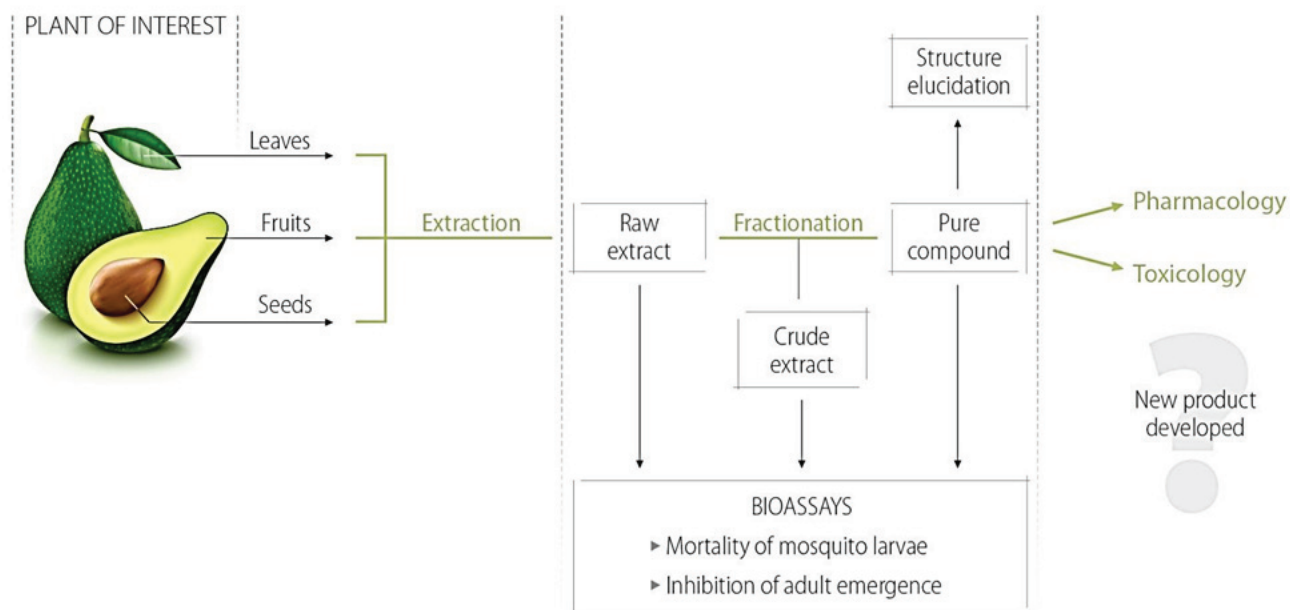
PLANT OF INTEREST

Leaves

Fruits

Seeds

Extraction

Raw extract

Fractionation

Pure compound

Structure elucidation

Crude extract

Pharmacology

Toxicology

New product developed

BIOASSAYS

▸ Mortality of mosquito larvae

▸ Inhibition of adult emergence